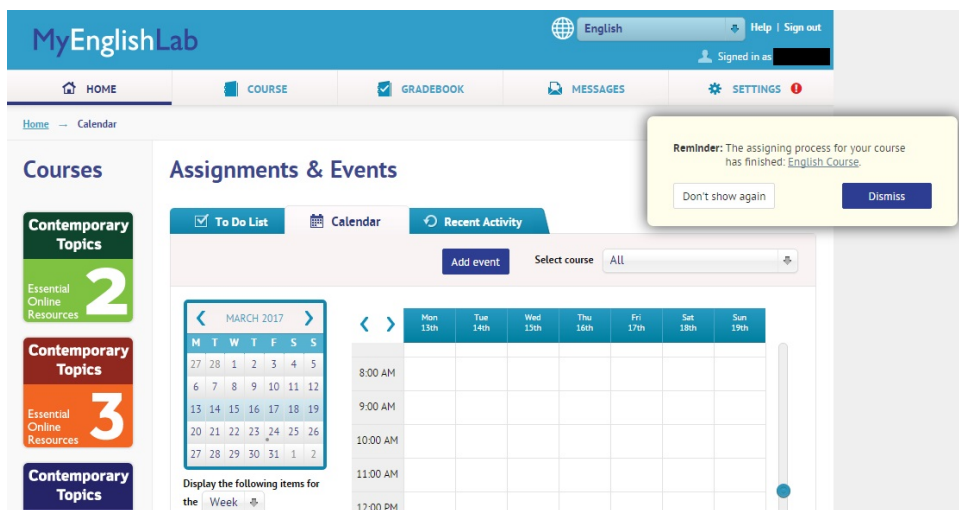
MyEnglishLab

English | Help | Sign out

Signed in as

HOME | COURSE | GRADEBOOK | MESSAGES | SETTINGS

Home → Calendar

Courses

Contemporary Topics
Essential Online Resources 2

Contemporary Topics
Essential Online Resources 3

Contemporary Topics

Assignments & Events

Reminder: The assigning process for your course has finished: English Course.

Don't show again | Dismiss

To Do List | Calendar | Recent Activity

Add event | Select course All

MARCH 2017

| M | T | W | T | F | S | S |
|---|---|---|---|---|---|---|
| 27 | 28 | 1 | 2 | 3 | 4 | 5 |
| 6 | 7 | 8 | 9 | 10 | 11 | 12 |
| 13 | 14 | 15 | 16 | 17 | 18 | 19 |
| 20 | 21 | 22 | 23 | 24 | 25 | 26 |
| 27 | 28 | 29 | 30 | 31 | 1 | 2 |

Display the following items for the Week

| | Mon 13th | Tue 14th | Wed 15th | Thu 16th | Fri 17th | Sat 18th | Sun 19th |
|---|---|---|---|---|---|---|---|
| 8:00 AM | | | | | | | |
| 9:00 AM | | | | | | | |
| 10:00 AM | | | | | | | |
| 11:00 AM | | | | | | | |
| 12:00 PM | | | | | | | |